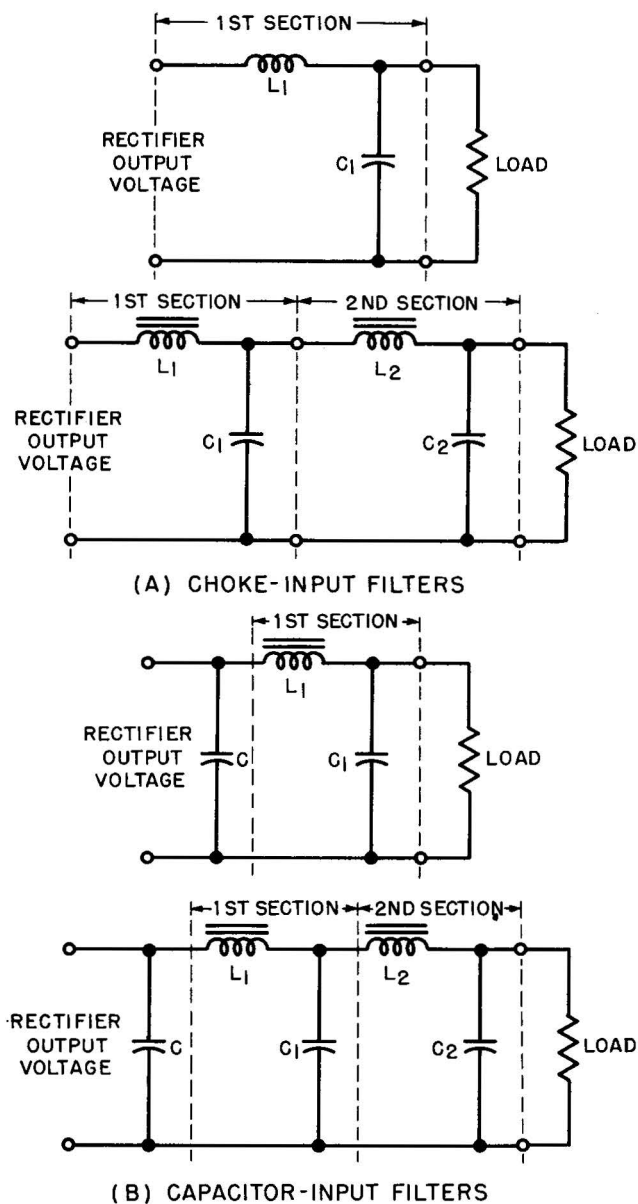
1ST SECTION

$L_1$

RECTIFIER OUTPUT VOLTAGE

$C_1$

LOAD

1ST SECTION

2ND SECTION

$L_1$

$L_2$

RECTIFIER OUTPUT VOLTAGE

$C_1$

$C_2$

LOAD

(A) CHOKE-INPUT FILTERS

1ST SECTION

$L_1$

RECTIFIER OUTPUT VOLTAGE

C

$C_1$

LOAD

1ST SECTION

2ND SECTION

$L_1$

$L_2$

RECTIFIER OUTPUT VOLTAGE

C

$C_1$

$C_2$

LOAD

(B) CAPACITOR-INPUT FILTERS